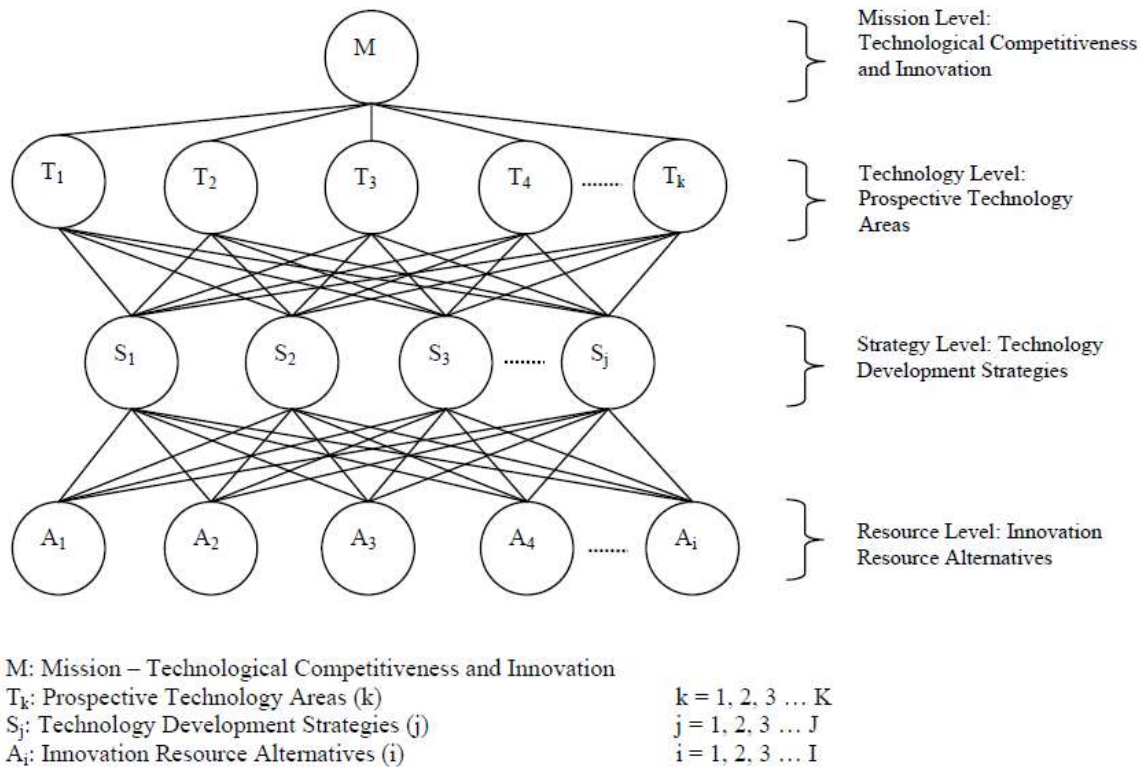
M

Mission Level: Technological Competitiveness and Innovation

$T_1$ $T_2$ $T_3$ $T_4$ ....... $T_k$

Technology Level: Prospective Technology Areas

$S_1$ $S_2$ $S_3$ ....... $S_j$

Strategy Level: Technology Development Strategies

$A_1$ $A_2$ $A_3$ $A_4$ ....... $A_i$

Resource Level: Innovation Resource Alternatives

M: Mission – Technological Competitiveness and Innovation
$T_k$: Prospective Technology Areas (k) $k = 1, 2, 3 \ldots K$
$S_j$: Technology Development Strategies (j) $j = 1, 2, 3 \ldots J$
$A_i$: Innovation Resource Alternatives (i) $i = 1, 2, 3 \ldots I$